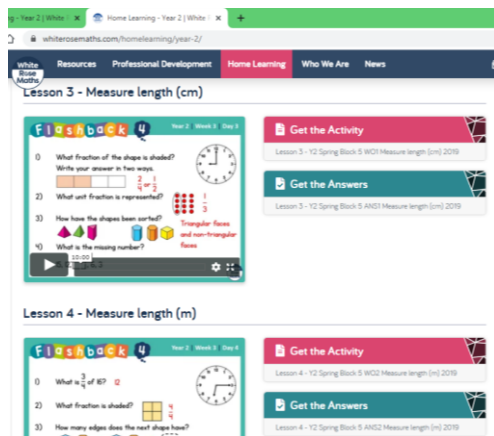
g - Year 2 | White ✕ | Home Learning - Year 2 | White ✕ | +

whiterosemaths.com/homelearning/year-2/

White Rose Maths | Resources | Professional Development | Home Learning | Who We Are | News

Lesson 3 - Measure length (cm)

Flashback 4 | Year 2 | Week 3 | Day 3

1) What fraction of the shape is shaded? Write your answer in two ways.

$\frac{2}{4}$ or $\frac{1}{2}$

2) What unit fraction is represented?

$\frac{1}{3}$

3) How have the shapes been sorted?

Triangular faces and non-triangular faces

4) What is the missing number?

10:00

Get the Activity

Lesson 3 - Y2 Spring Block 5 WO1 Measure length (cm) 2019

Get the Answers

Lesson 3 - Y2 Spring Block 5 ANS1 Measure length (cm) 2019

Lesson 4 - Measure length (m)

Flashback 4 | Year 2 | Week 3 | Day 4

1) What is $\frac{3}{4}$ of 16? 12

2) What fraction is shaded? $\frac{1}{4}$

3) How many edges does the next shape have?

Get the Activity

Lesson 4 - Y2 Spring Block 5 WO2 Measure length (m) 2019

Get the Answers

Lesson 4 - Y2 Spring Block 5 ANS2 Measure length (m) 2019